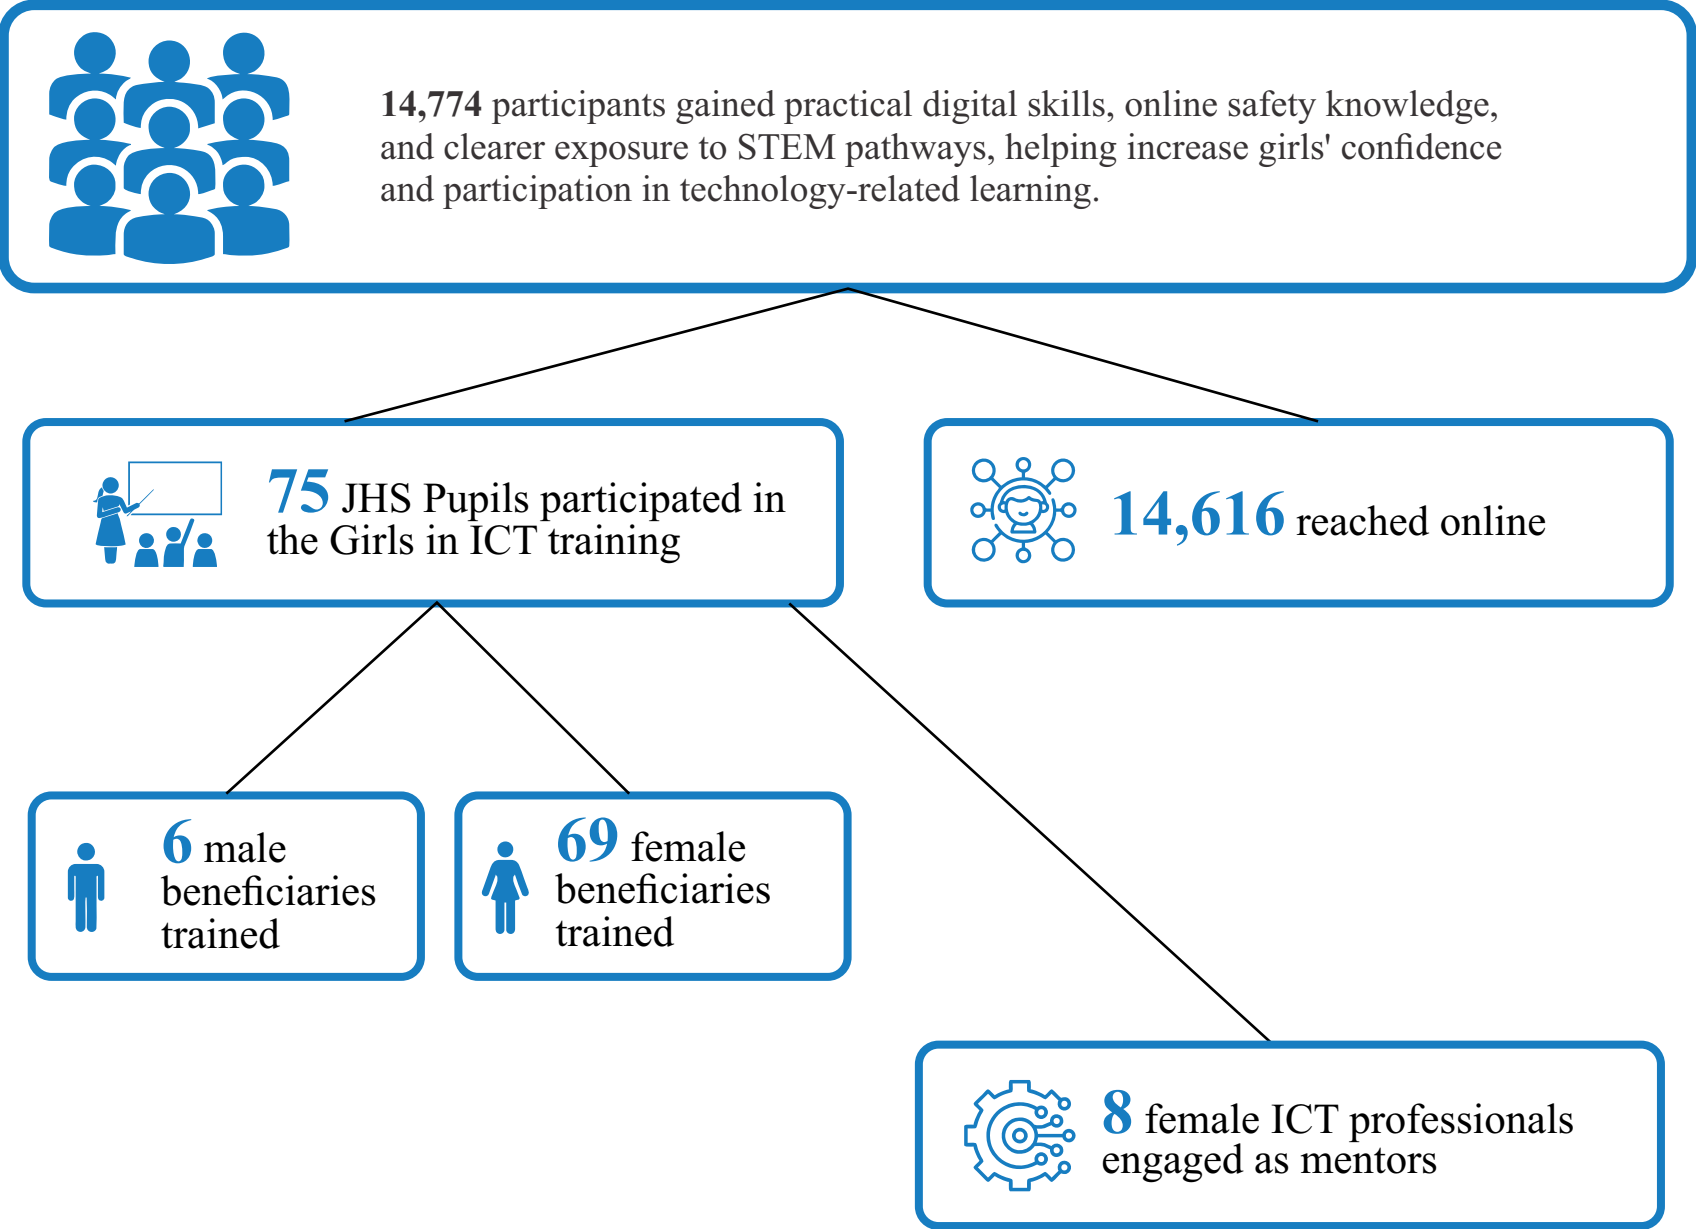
14,774 participants gained practical digital skills, online safety knowledge, and clearer exposure to STEM pathways, helping increase girls' confidence and participation in technology-related learning.

75 JHS Pupils participated in the Girls in ICT training

14,616 reached online

6 male beneficiaries trained

69 female beneficiaries trained

8 female ICT professionals engaged as mentors